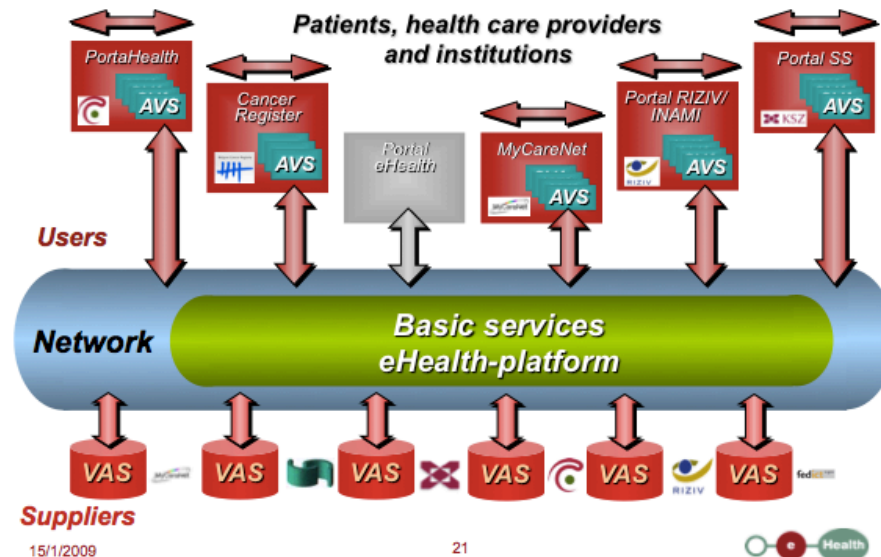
Patients, health care providers and institutions

PortaHealth
AVS

Cancer Register
AVS

Portal eHealth

MyCareNet
AVS

Portal RIZIV/ INAMI
AVS
RIZIV

Portal SS
AVS
KSZ

Users

Network

Basic services
eHealth-platform

VAS
VAS
VAS
VAS
VAS
VAS
RIZIV

Suppliers

15/1/2009

21

e Health